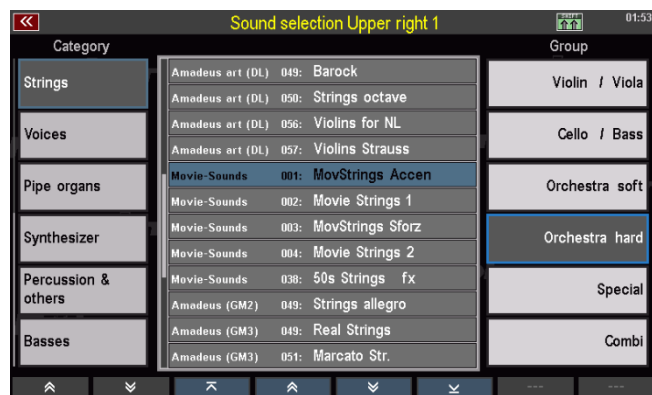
«

Sound selection Upper right 1

01:53

Category

Strings

Voices

Pipe organs

Synthesizer

Percussion & others

Basses

| | | |
|---|---|---|
| Amadeus art (DL) | 049: | Barock |
| Amadeus art (DL) | 050: | Strings octave |
| Amadeus art (DL) | 056: | Violins for NL |
| Amadeus art (DL) | 057: | Violins Strauss |
| Movie-Sounds | 001: | MovStrings Accen |
| Movie-Sounds | 002: | Movie Strings 1 |
| Movie-Sounds | 003: | MovStrings Sforz |
| Movie-Sounds | 004: | Movie Strings 2 |
| Movie-Sounds | 038: | 50s Strings fx |
| Amadeus (GM2) | 049: | Strings allegro |
| Amadeus (GM3) | 049: | Real Strings |
| Amadeus (GM3) | 051: | Marcato Str. |

Group

Violin / Viola

Cello / Bass

Orchestra soft

Orchestra hard

Special

Combi

---

---